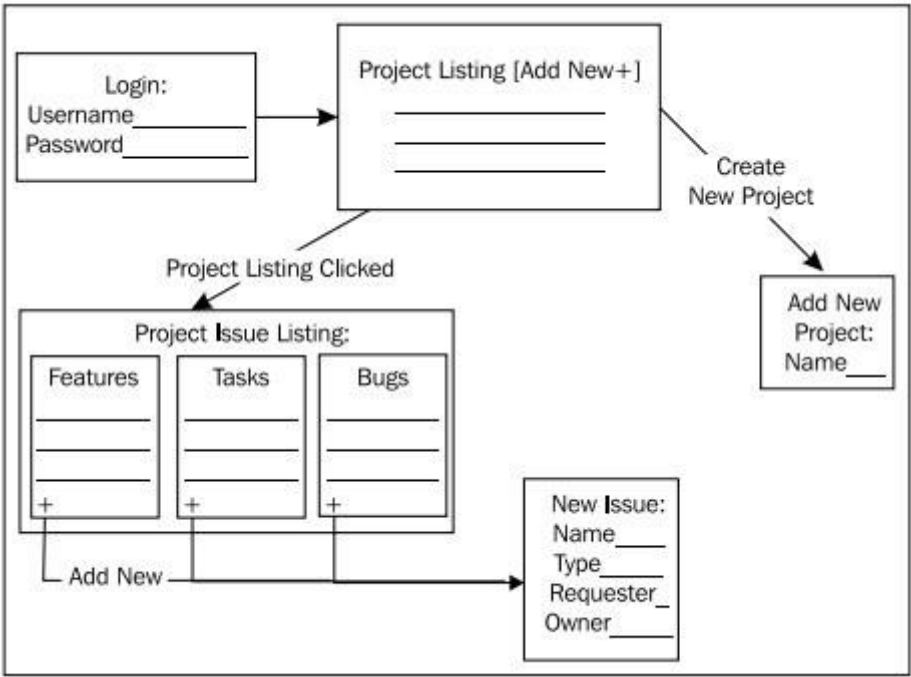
Login:
Username________
Password________

Project Listing [Add New+]

Create New Project

Add New Project:
Name____

Project Listing Clicked

Project Issue Listing:

Features

Tasks

Bugs

+

+

+

Add New

New Issue:
Name_____
Type_____
Requester_
Owner_____